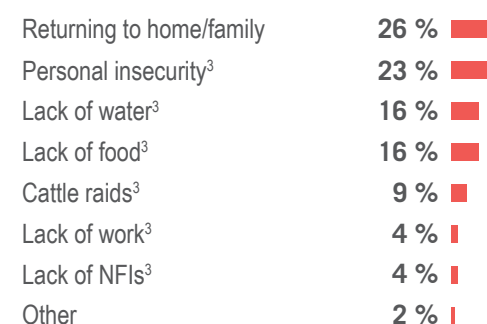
| | |
|---|---|
| Returning to home/family | **26 %** |
| Personal insecurity$^3$ | **23 %** |
| Lack of water$^3$ | **16 %** |
| Lack of food$^3$ | **16 %** |
| Cattle raids$^3$ | **9 %** |
| Lack of work$^3$ | **4 %** |
| Lack of NFIs$^3$ | **4 %** |
| Other | **2 %** |